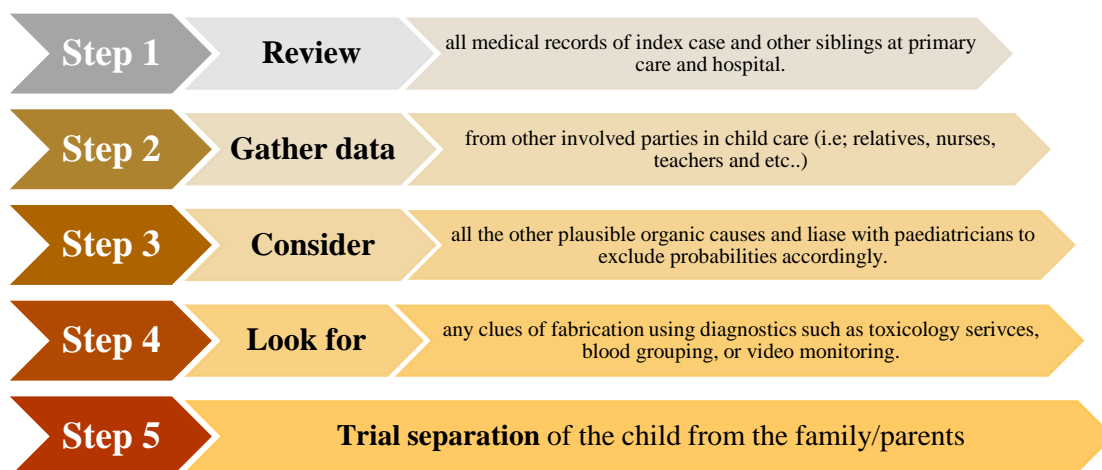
Step 1

Review

all medical records of index case and other siblings at primary care and hospital.

Step 2

Gather data

from other involved parties in child care (i.e; relatives, nurses, teachers and etc..)

Step 3

Consider

all the other plausible organic causes and liase with paediatricians to exclude probabilities accordingly.

Step 4

Look for

any clues of fabrication using diagnostics such as toxicology serivces, blood grouping, or video monitoring.

Step 5

Trial separation of the child from the family/parents